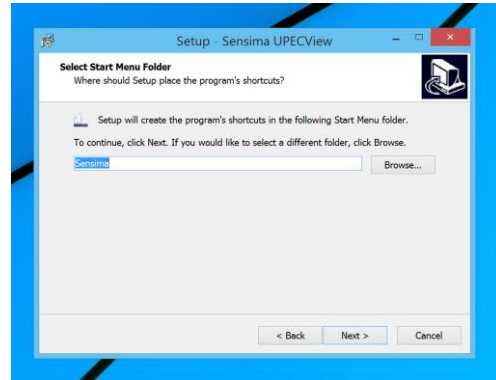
Setup - Sensima UPECView

Select Start Menu Folder
Where should Setup place the program's shortcuts?

Setup will create the program's shortcuts in the following Start Menu folder.

To continue, click Next. If you would like to select a different folder, click Browse.

Sensima

Browse...

< Back

Next >

Cancel